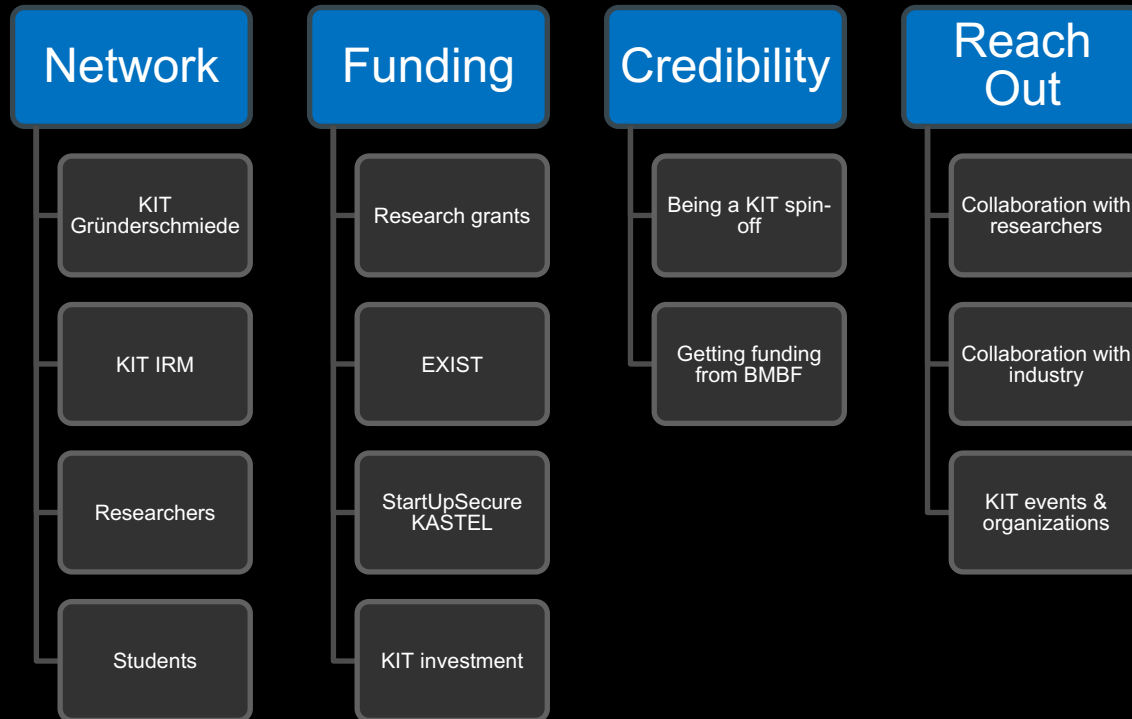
Network

KIT Gründerschmiede

KIT IRM

Researchers

Students

Funding

Research grants

EXIST

StartUpSecure KASTEL

KIT investment

Credibility

Being a KIT spin-off

Getting funding from BMBF

Reach Out

Collaboration with researchers

Collaboration with industry

KIT events & organizations